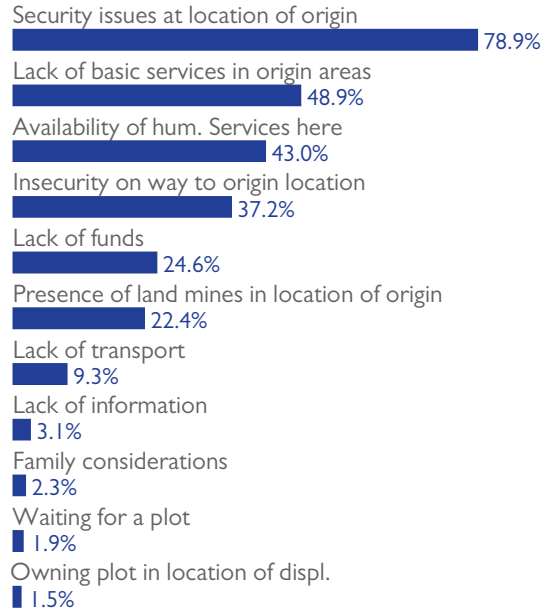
Security issues at location of origin
78.9%
Lack of basic services in origin areas
48.9%
Availability of hum. Services here
43.0%
Insecurity on way to origin location
37.2%
Lack of funds
24.6%
Presence of land mines in location of origin
22.4%
Lack of transport
9.3%
Lack of information
3.1%
Family considerations
2.3%
Waiting for a plot
1.9%
Owning plot in location of displ.
1.5%